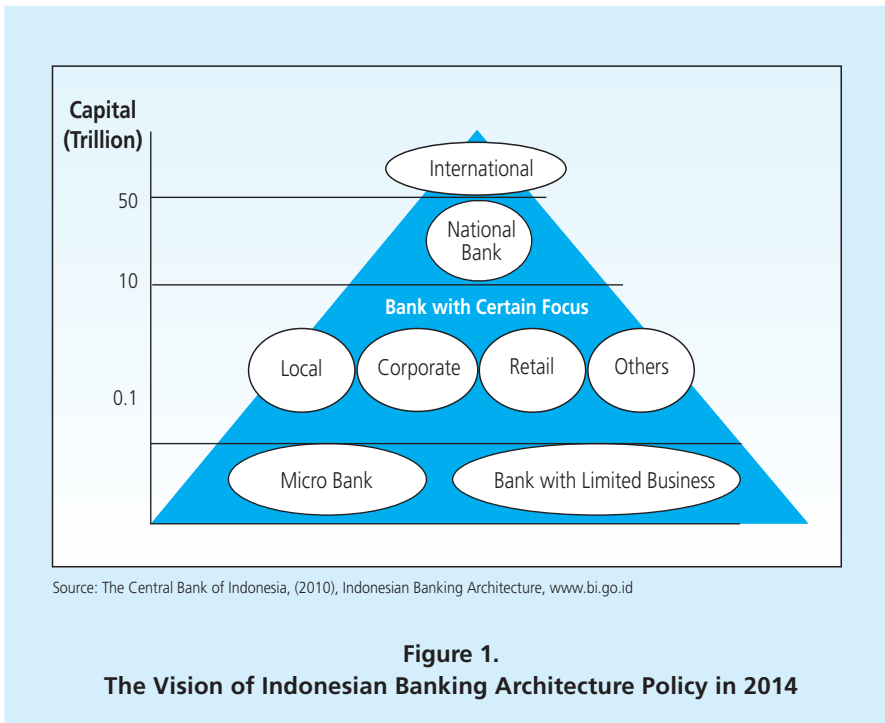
Capital
(Trillion)

50

10

0.1

International

National
Bank

Bank with Certain Focus

Local

Corporate

Retail

Others

Micro Bank

Bank with Limited Business

Source: The Central Bank of Indonesia, (2010), Indonesian Banking Architecture, www.bi.go.id

Figure 1.
The Vision of Indonesian Banking Architecture Policy in 2014